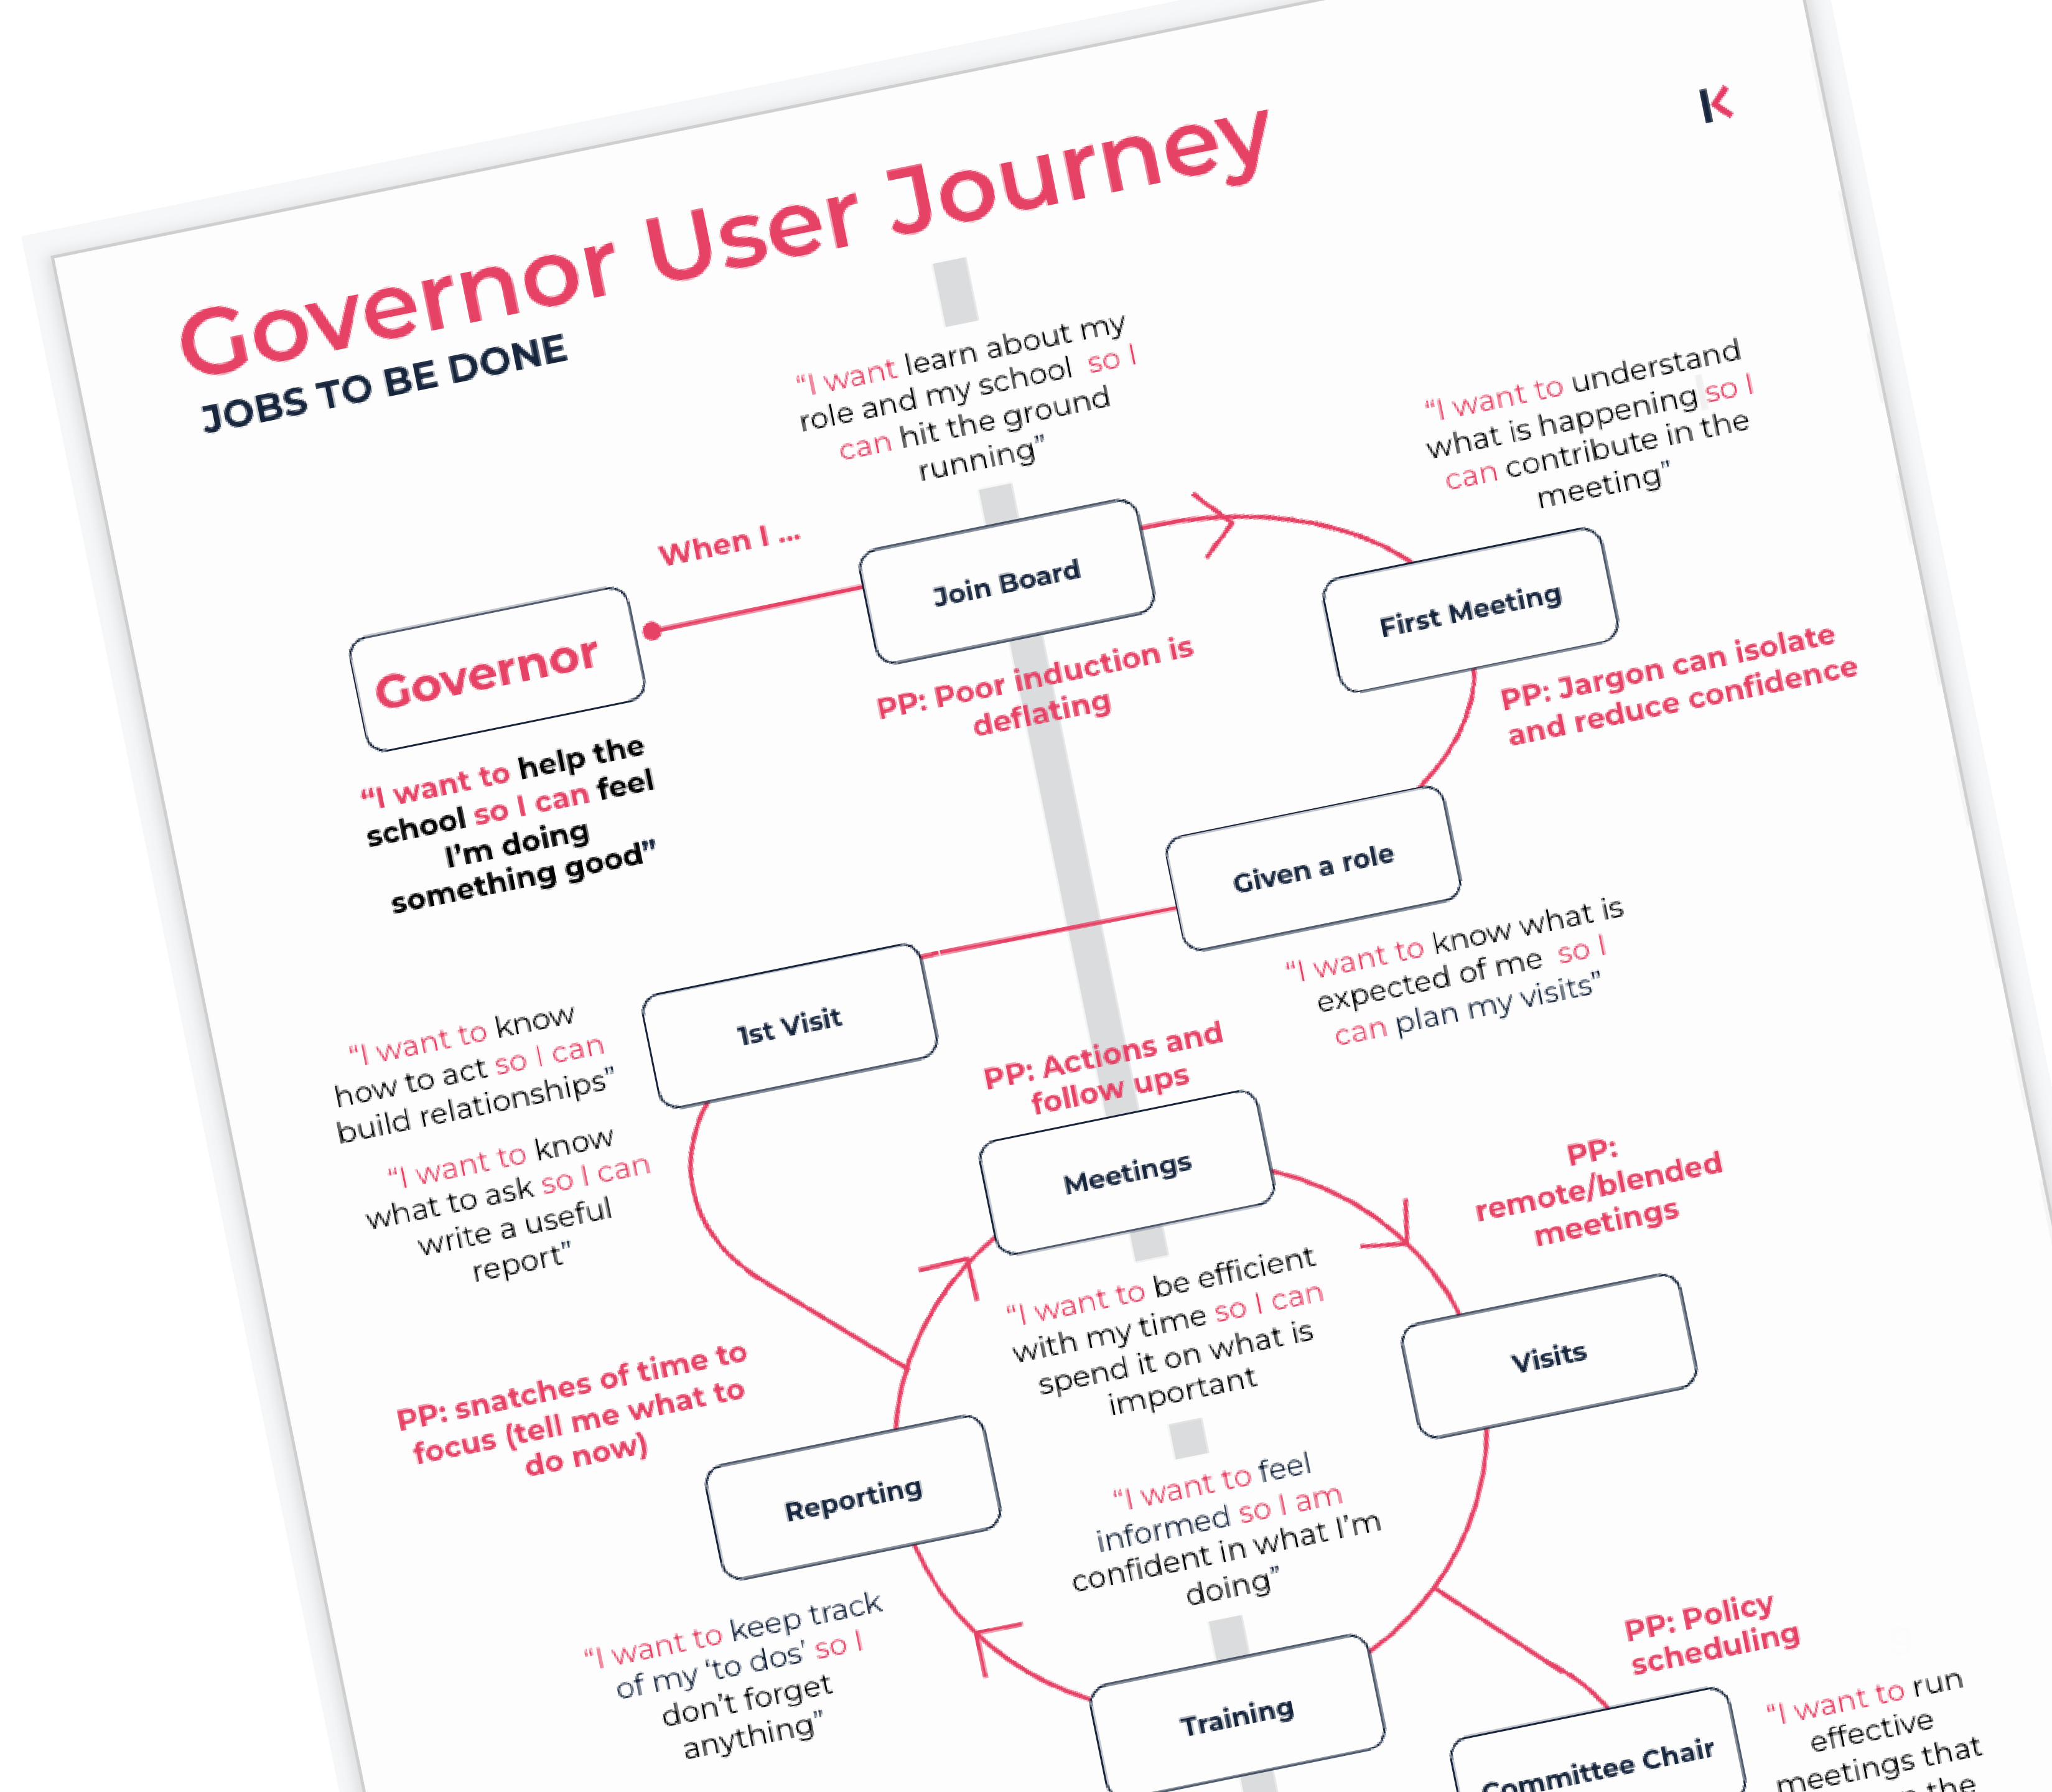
Governor User Journey
JOBS TO BE DONE

"I want learn about my role and my school so I can hit the ground running"

"I want to understand what is happening so I can contribute in the meeting"

When I ...

Governor

Join Board

First Meeting

PP: Poor induction is deflating

PP: Jargon can isolate and reduce confidence

"I want to help the school so I can feel I'm doing something good"

Given a role

"I want to know what is expected of me so I can plan my visits"

1st Visit

"I want to know how to act so I can build relationships"

"I want to know what to ask so I can write a useful report"

PP: Actions and follow ups

Meetings

PP: remote/blended meetings

"I want to be efficient with my time so I can spend it on what is important

Visits

PP: snatches of time to focus (tell me what to do now)

Reporting

"I want to feel informed so I am confident in what I'm doing"

"I want to keep track of my 'to dos' so I don't forget anything"

Training

PP: Policy scheduling

Committee Chair

"I want to run effective meetings that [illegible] the